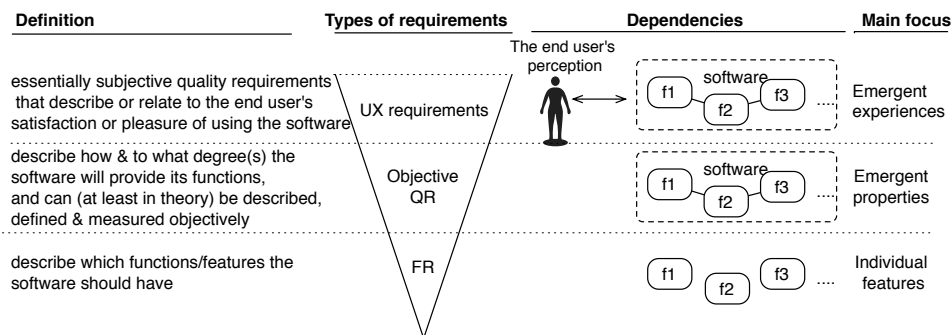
| Definition | Types of requirements | Dependencies | Main focus |
|---|---|---|---|
| essentially subjective quality requirements that describe or relate to the end user's satisfaction or pleasure of using the software | UX requirements | The end user's perception; software: f1, f2, f3 .... | Emergent experiences |
| describe how & to what degree(s) the software will provide its functions, and can (at least in theory) be described, defined & measured objectively | Objective QR | software: f1, f2, f3 .... | Emergent properties |
| describe which functions/features the software should have | FR | f1, f2, f3 .... | Individual features |